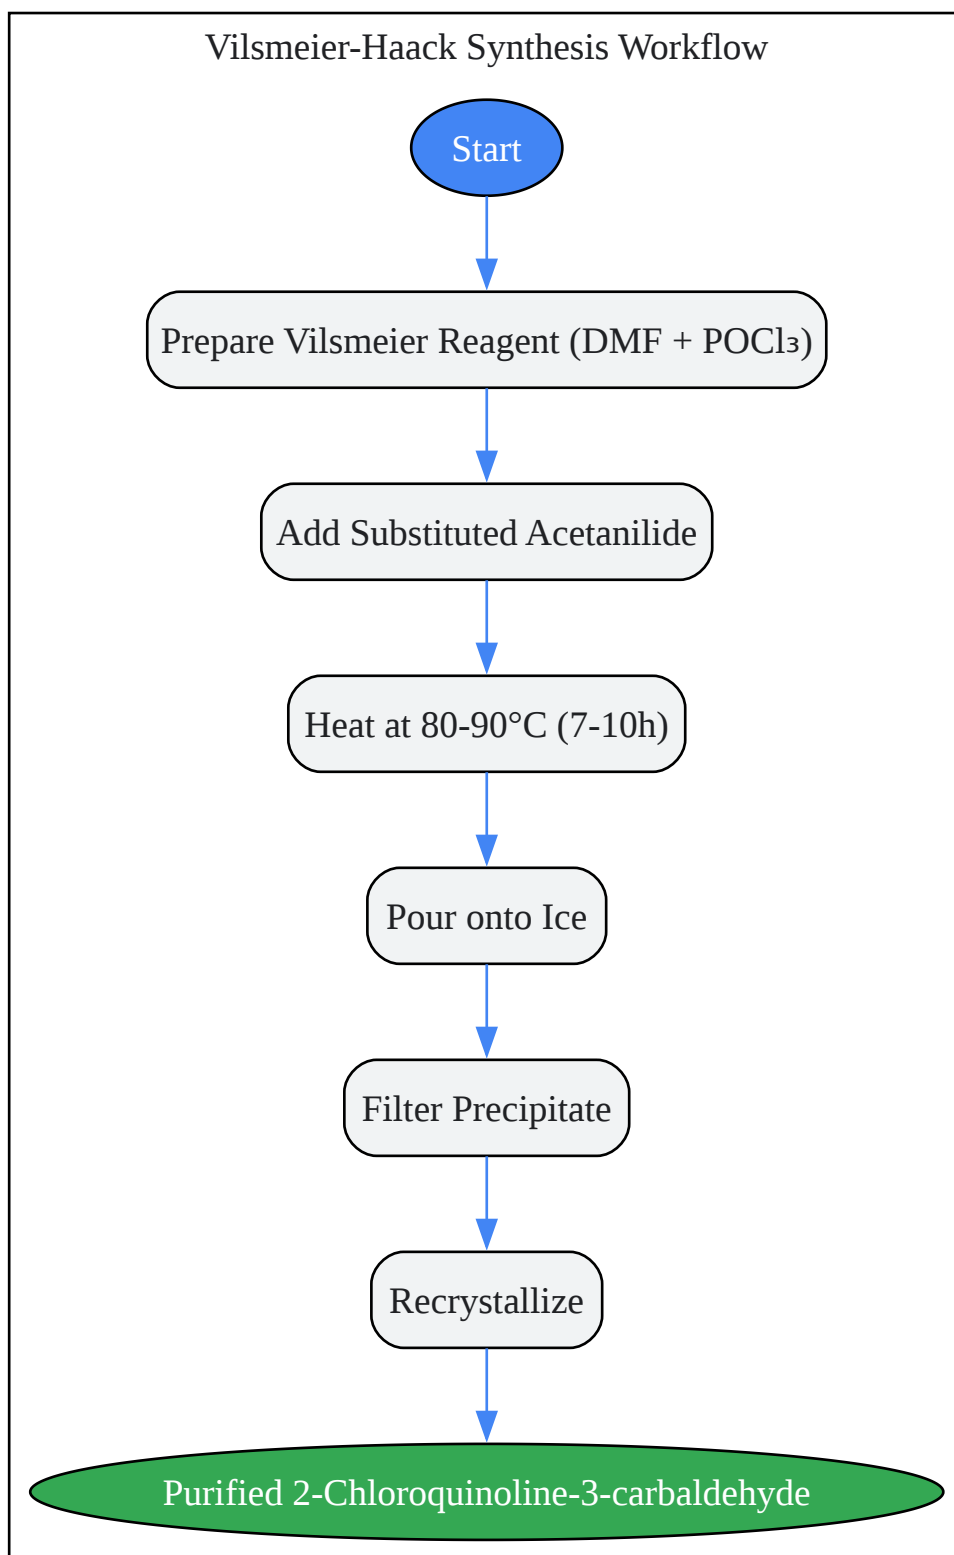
Vilsmeier-Haack Synthesis Workflow

Start

Prepare Vilsmeier Reagent (DMF + $POCl_3$)

Add Substituted Acetanilide

Heat at 80-90°C (7-10h)

Pour onto Ice

Filter Precipitate

Recrystallize

Purified 2-Chloroquinoline-3-carbaldehyde